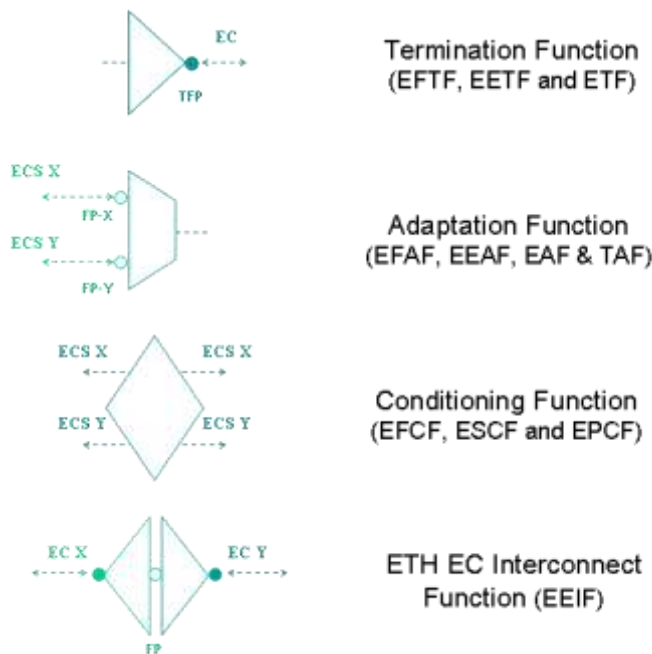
EC

TFP

Termination Function (EFTF, EETF and ETF)

ECS X

FP-X

ECS Y

FP-Y

Adaptation Function (EFAF, EEAF, EAF & TAF)

ECS X

ECS X

ECS Y

ECS Y

Conditioning Function (EFCF, ESCF and EPCF)

EC X

EC Y

FP

ETH EC Interconnect Function (EEIF)